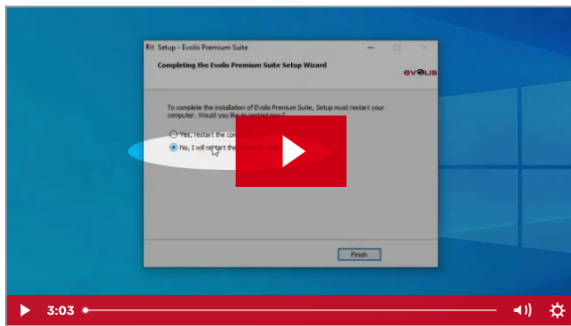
Setup - Evolis Premium Suite

Completing the Evolis Premium Suite Setup Wizard

evolis

To complete the installation of Evolis Premium Suite, Setup must restart your computer. Would you like to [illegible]

Yes, restart the co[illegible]

No, I will restart the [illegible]

Finish

3:03